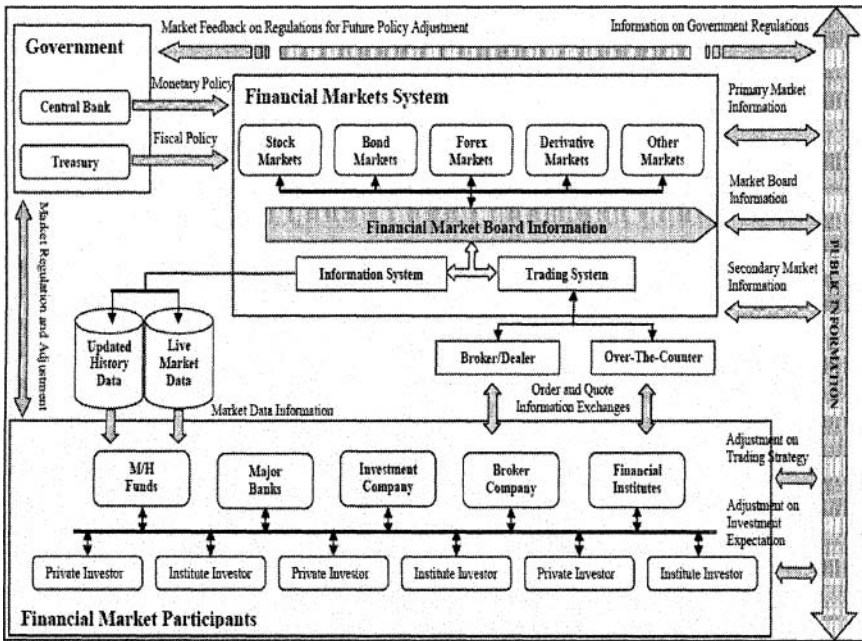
Market Feedback on Regulations for Future Policy Adjustment

Information on Government Regulations

Government

Central Bank

Treasury

Monetary Policy

Fiscal Policy

Financial Markets System

Stock Markets

Bond Markets

Forex Markets

Derivative Markets

Other Markets

Financial Market Board Information

Information System

Trading System

Primary Market Information

Market Board Information

Secondary Market Information

PUBLIC INFORMATION

Market Regulation and Adjustment

Updated History Data

Live Market Data

Broker/Dealer

Over-The-Counter

Order and Quote Information Exchanges

Market Data Information

M/H Funds

Major Banks

Investment Company

Broker Company

Financial Institutes

Adjustment on Trading Strategy

Adjustment on Investment Expectation

Private Investor

Institute Investor

Private Investor

Institute Investor

Private Investor

Institute Investor

Financial Market Participants